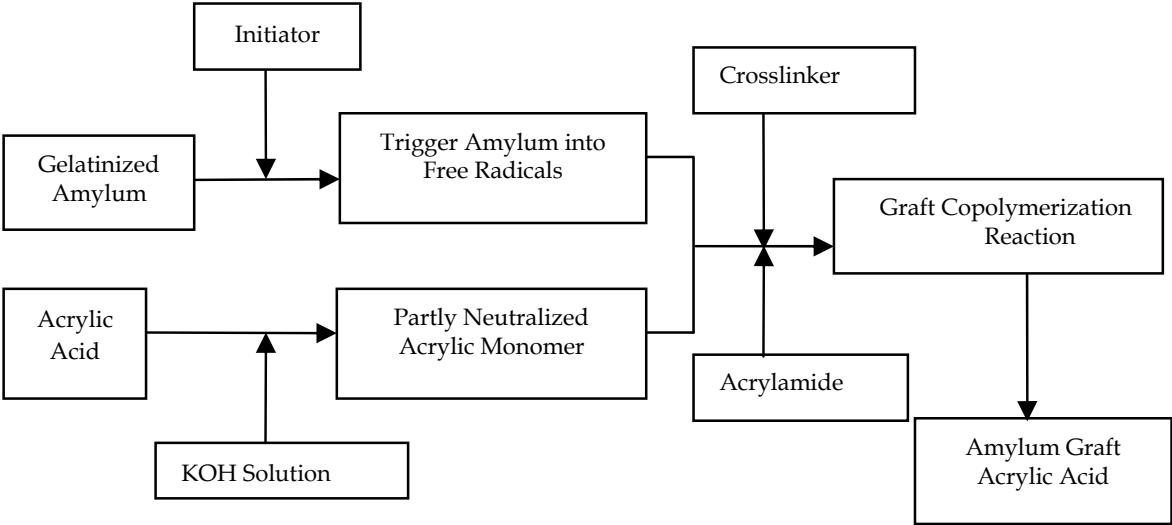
Initiator

Gelatinized Amylum

Trigger Amylum into Free Radicals

Crosslinker

Graft Copolymerization Reaction

Acrylic Acid

Partly Neutralized Acrylic Monomer

Acrylamide

KOH Solution

Amylum Graft Acrylic Acid